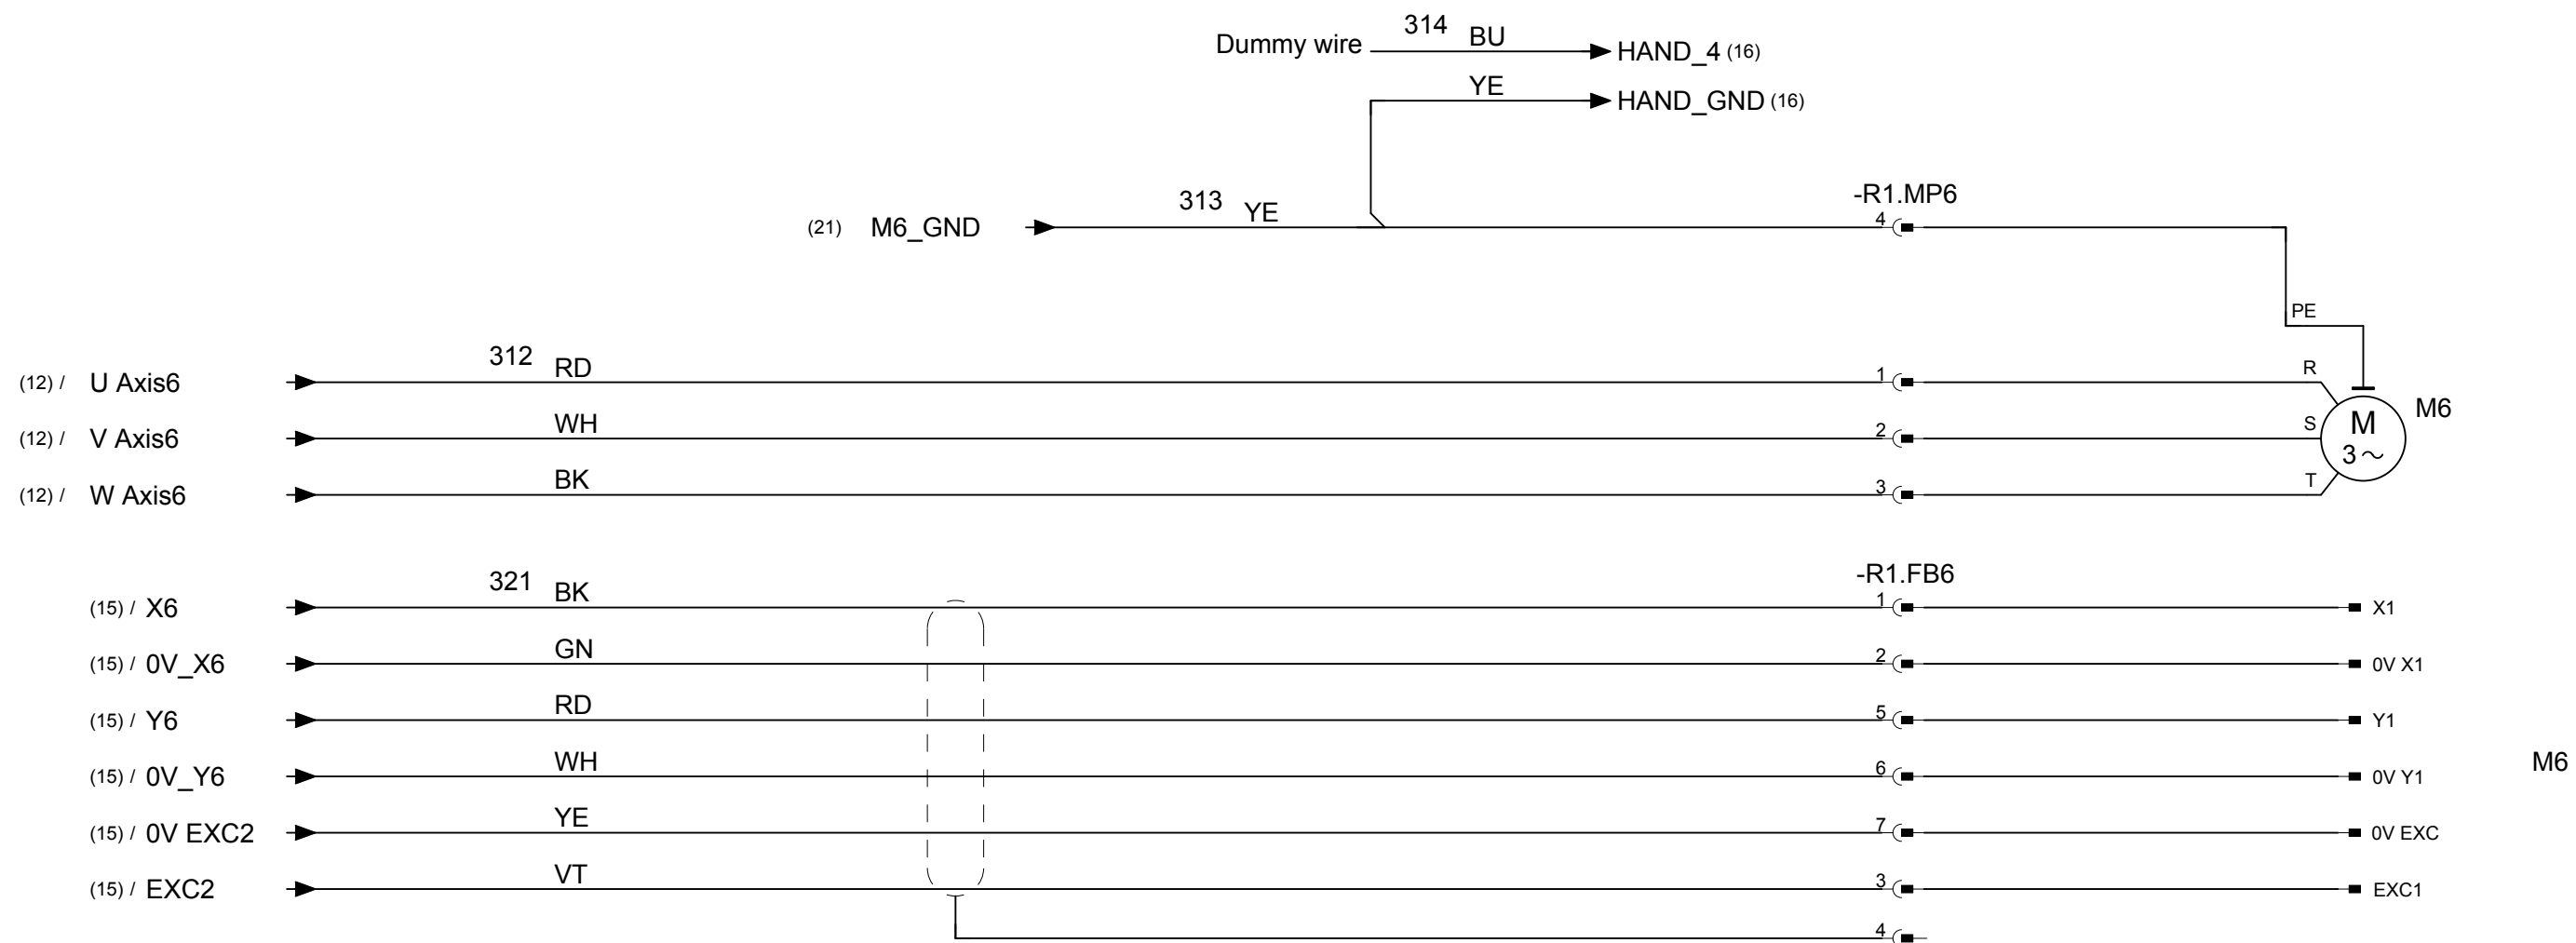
Dummy wire 314 BU HAND_4 (16)
YE HAND_GND (16)

(21) M6_GND 313 YE
-R1.MP6
4
PE

(12) / U Axis6 312 RD 1 R
(12) / V Axis6 WH 2 S
(12) / W Axis6 BK 3 T
M
3 ~
M6

-R1.FB6
(15) / X6 321 BK 1 X1
(15) / 0V_X6 GN 2 0V X1
(15) / Y6 RD 5 Y1
(15) / 0V_Y6 WH 6 0V Y1
(15) / 0V EXC2 YE 7 0V EXC
(15) / EXC2 VT 3 EXC1
4

M6